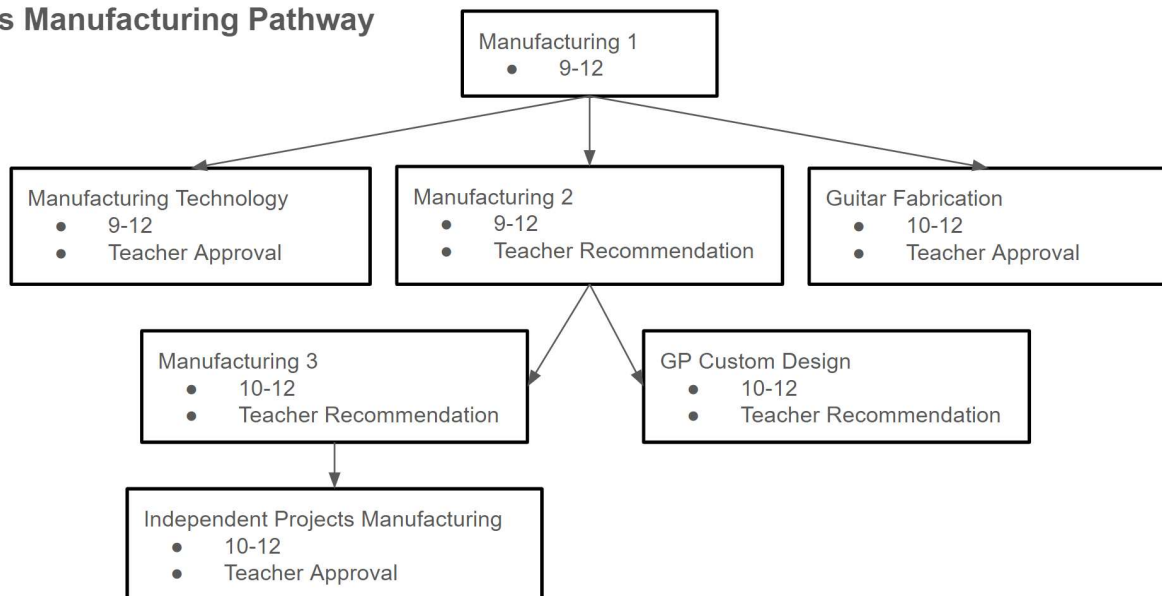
s Manufacturing Pathway

Manufacturing 1
- 9-12

Manufacturing Technology
- 9-12
- Teacher Approval

Manufacturing 2
- 9-12
- Teacher Recommendation

Guitar Fabrication
- 10-12
- Teacher Approval

Manufacturing 3
- 10-12
- Teacher Recommendation

GP Custom Design
- 10-12
- Teacher Recommendation

Independent Projects Manufacturing
- 10-12
- Teacher Approval